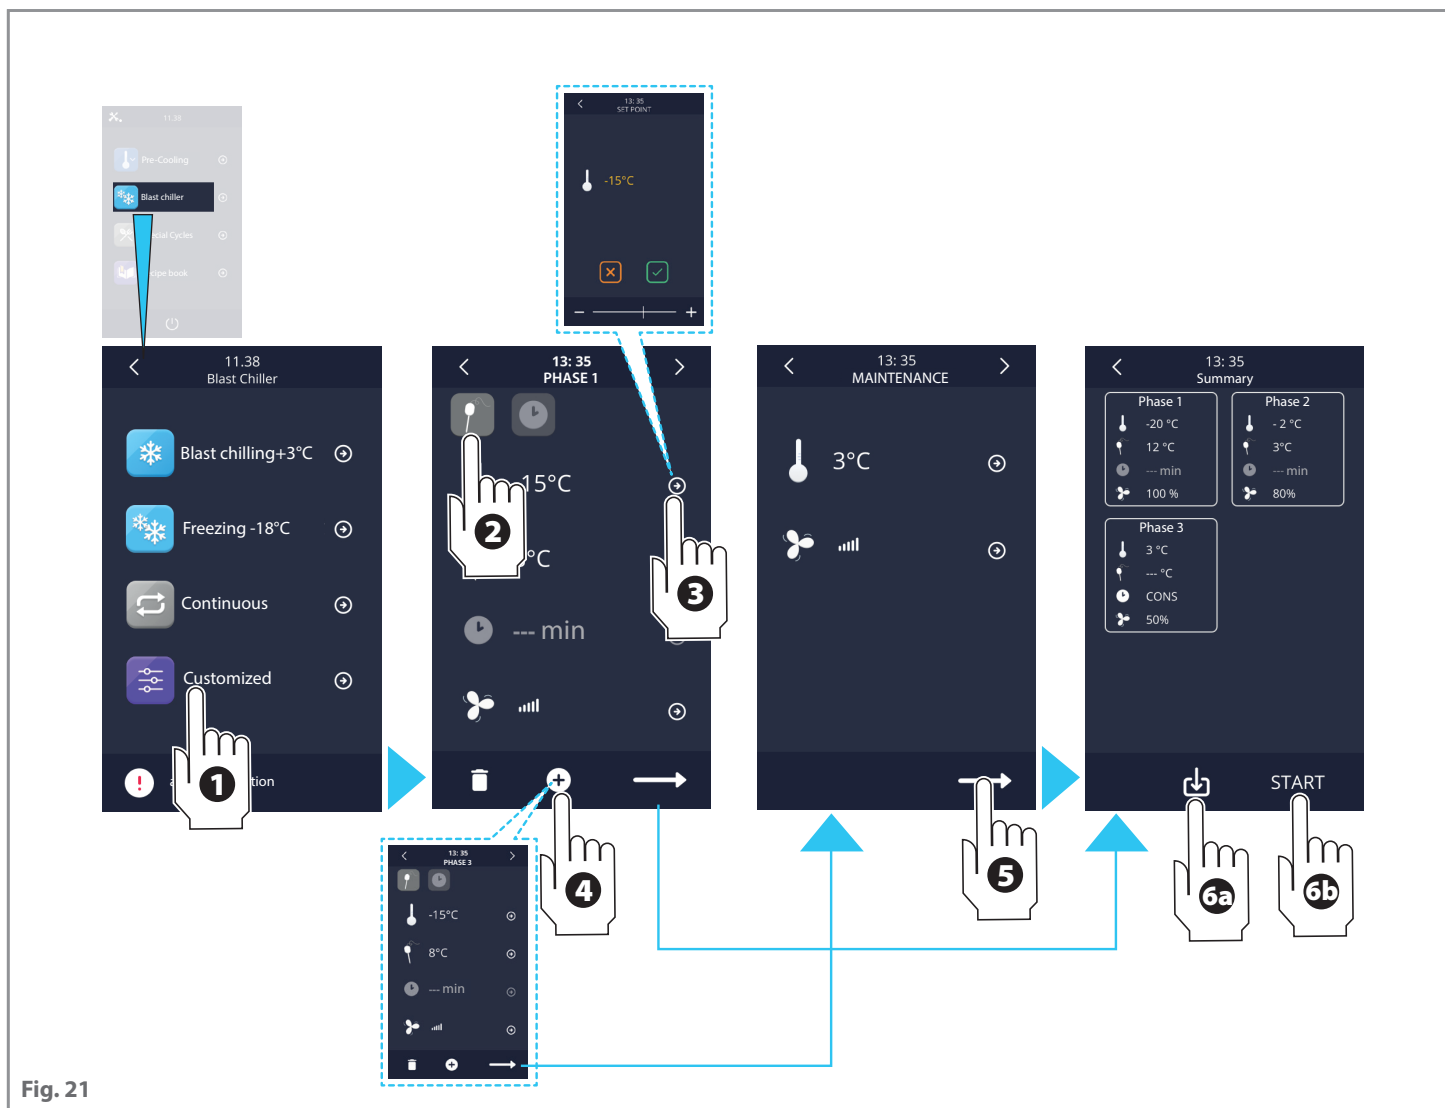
11.38
Pre-Cooling
Blast chiller
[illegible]cial Cycles
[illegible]ipe book

11.38
Blast Chiller
Blast chilling+3°C
Freezing -18°C
Continuous
Customized
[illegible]tion
1

13: 35
SET POINT
-15°C
−
+

13: 35
PHASE 1
15°C
°C
--- min
2
3
4

13: 35
PHASE 3
-15°C
8°C
--- min

13: 35
MAINTENANCE
3°C
5

13: 35
Summary

| Phase 1 | Phase 2 |
|---|---|
| -20 °C | - 2 °C |
| 12 °C | 3°C |
| --- min | --- min |
| 100 % | 80% |

Phase 3
3 °C
--- °C
CONS
50%

START
6a
6b

Fig. 21